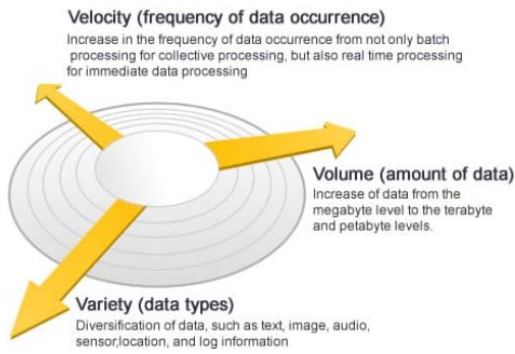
Velocity (frequency of data occurrence)
Increase in the frequency of data occurrence from not only batch processing for collective processing, but also real time processing for immediate data processing

Volume (amount of data)
Increase of data from the megabyte level to the terabyte and petabyte levels.

Variety (data types)
Diversification of data, such as text, image, audio, sensor,location, and log information